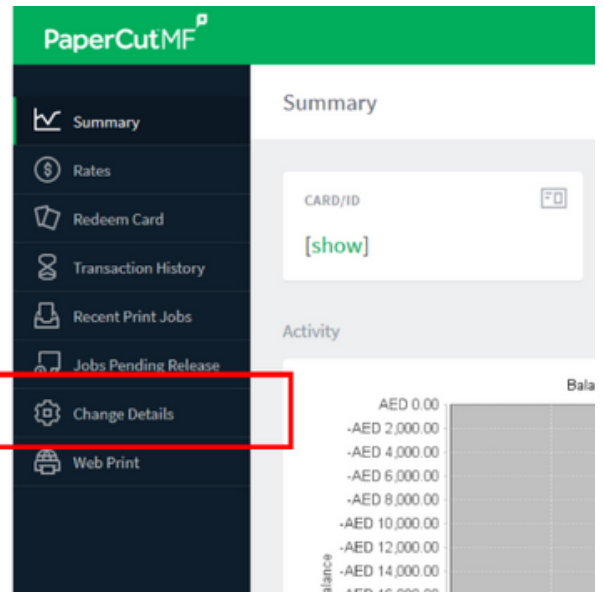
PaperCutMF

Summary
Rates
Redeem Card
Transaction History
Recent Print Jobs
Jobs Pending Release
Change Details
Web Print

Summary

CARD/ID
[show]

Activity

Bala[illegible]

AED 0.00
-AED 2,000.00
-AED 4,000.00
-AED 6,000.00
-AED 8,000.00
-AED 10,000.00
-AED 12,000.00
-AED 14,000.00
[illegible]

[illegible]alance